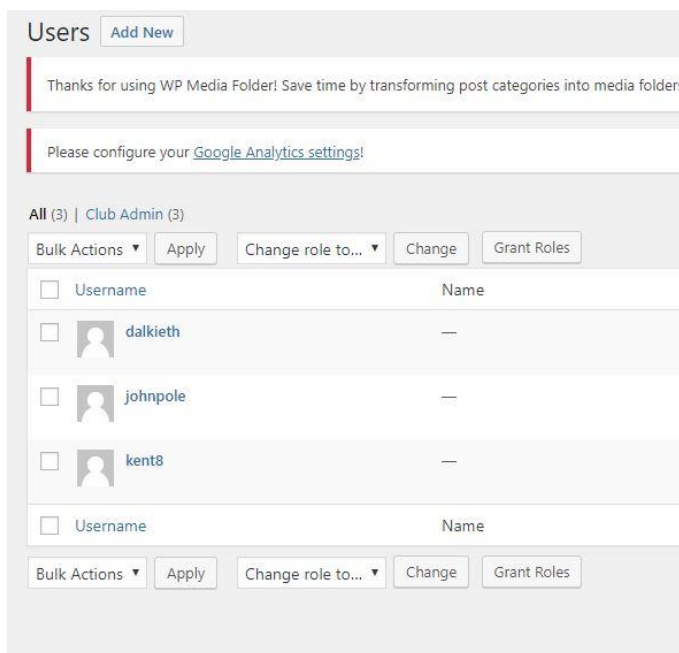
Users Add New

Thanks for using WP Media Folder! Save time by transforming post categories into media folder

Please configure your Google Analytics settings!

All (3) | Club Admin (3)

Bulk Actions ▾ Apply Change role to... ▾ Change Grant Roles

| | Username | Name |
|---|---|---|
| | dalkieth | — |
| | johnpole | — |
| | kent8 | — |
| | Username | Name |

Bulk Actions ▾ Apply Change role to... ▾ Change Grant Roles